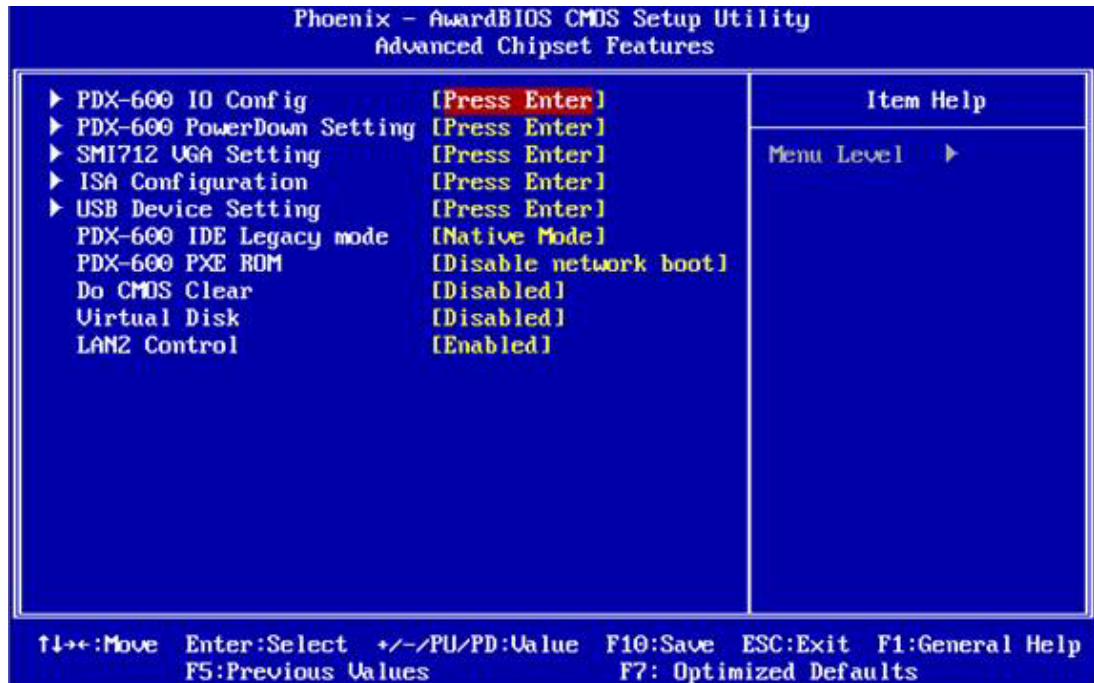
Phoenix - AwardBIOS CMOS Setup Utility
Advanced Chipset Features

| | |
|---|---|
| ▶ PDX-600 IO Config | [Press Enter] |
| ▶ PDX-600 PowerDown Setting | [Press Enter] |
| ▶ SMI712 VGA Setting | [Press Enter] |
| ▶ ISA Configuration | [Press Enter] |
| ▶ USB Device Setting | [Press Enter] |
| PDX-600 IDE Legacy mode | [Native Mode] |
| PDX-600 PXE ROM | [Disable network boot] |
| Do CMOS Clear | [Disabled] |
| Virtual Disk | [Disabled] |
| LAN2 Control | [Enabled] |

Item Help

Menu Level ▶

↑↓→←:Move Enter:Select +/-/PU/PD:Value F10:Save ESC:Exit F1:General Help
F5:Previous Values F7: Optimized Defaults